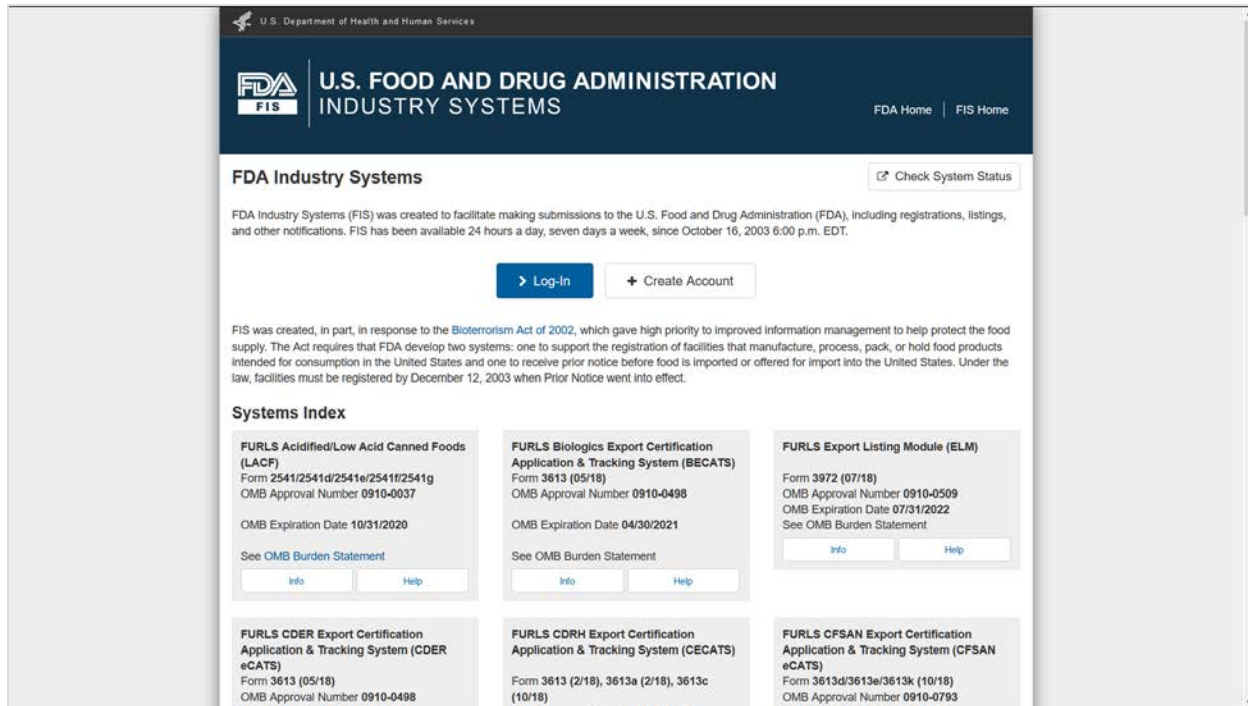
U.S. Department of Health and Human Services

FDA FIS

U.S. FOOD AND DRUG ADMINISTRATION
INDUSTRY SYSTEMS

FDA Home | FIS Home

FDA Industry Systems

Check System Status

FDA Industry Systems (FIS) was created to facilitate making submissions to the U.S. Food and Drug Administration (FDA), including registrations, listings, and other notifications. FIS has been available 24 hours a day, seven days a week, since October 16, 2003 6:00 p.m. EDT.

Log-In

+ Create Account

FIS was created, in part, in response to the Bioterrorism Act of 2002, which gave high priority to improved information management to help protect the food supply. The Act requires that FDA develop two systems: one to support the registration of facilities that manufacture, process, pack, or hold food products intended for consumption in the United States and one to receive prior notice before food is imported or offered for import into the United States. Under the law, facilities must be registered by December 12, 2003 when Prior Notice went into effect.

Systems Index

FURLS Acidified/Low Acid Canned Foods (LACF)
Form 2541/2541d/2541e/2541f/2541g
OMB Approval Number 0910-0037

OMB Expiration Date 10/31/2020

See OMB Burden Statement

Info Help

FURLS Biologics Export Certification Application & Tracking System (BECATS)
Form 3613 (05/18)
OMB Approval Number 0910-0498

OMB Expiration Date 04/30/2021

See OMB Burden Statement

Info Help

FURLS Export Listing Module (ELM)

Form 3972 (07/18)
OMB Approval Number 0910-0509
OMB Expiration Date 07/31/2022
See OMB Burden Statement

Info Help

FURLS CDER Export Certification Application & Tracking System (CDER eCATS)
Form 3613 (05/18)
OMB Approval Number 0910-0498

FURLS CDRH Export Certification Application & Tracking System (CECATS)

Form 3613 (2/18), 3613a (2/18), 3613c (10/18)

FURLS CFSAN Export Certification Application & Tracking System (CFSAN eCATS)
Form 3613d/3613e/3613k (10/18)
OMB Approval Number 0910-0793